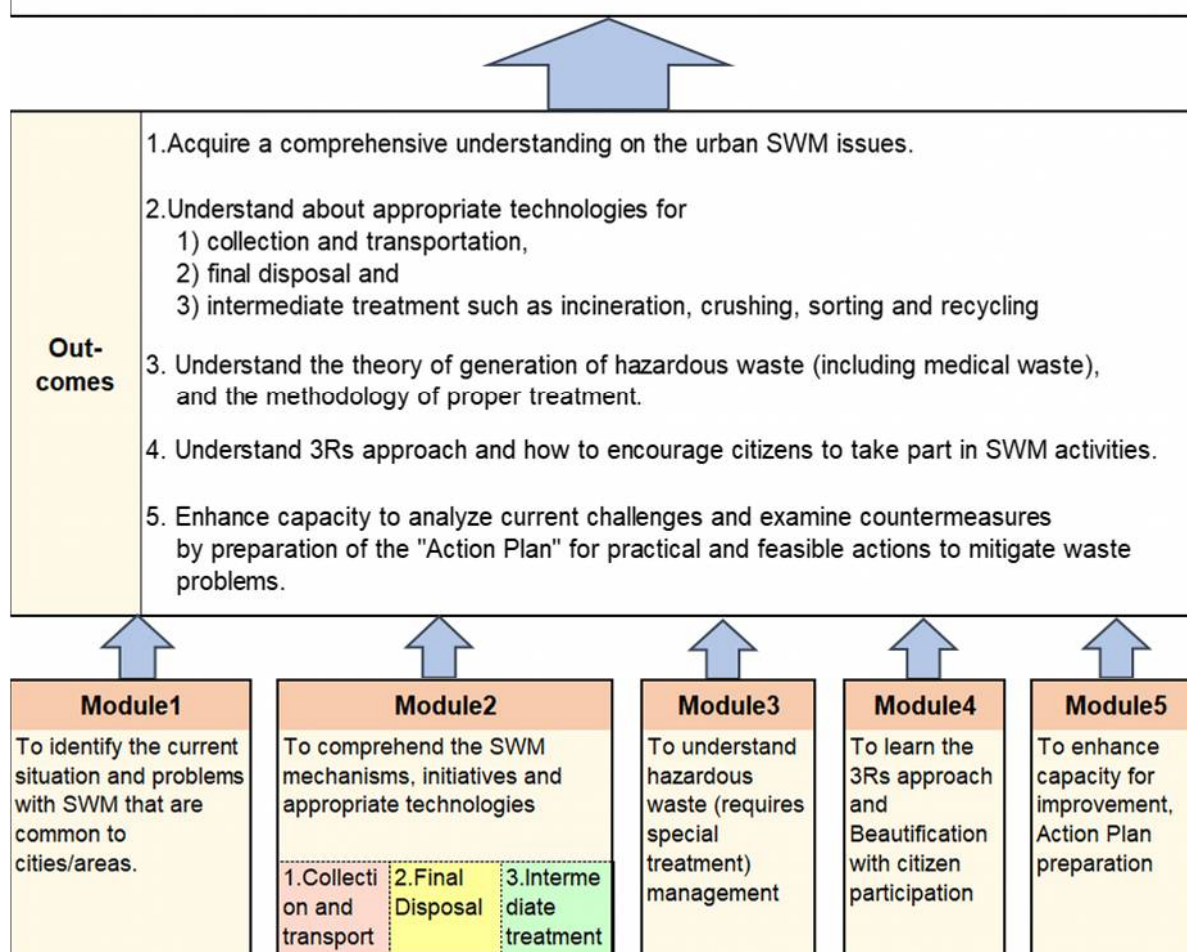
Out-comes

1.Acquire a comprehensive understanding on the urban SWM issues.

2.Understand about appropriate technologies for
1) collection and transportation,
2) final disposal and
3) intermediate treatment such as incineration, crushing, sorting and recycling

3. Understand the theory of generation of hazardous waste (including medical waste), and the methodology of proper treatment.

4. Understand 3Rs approach and how to encourage citizens to take part in SWM activities.

5. Enhance capacity to analyze current challenges and examine countermeasures by preparation of the "Action Plan" for practical and feasible actions to mitigate waste problems.

Module1
To identify the current situation and problems with SWM that are common to cities/areas.

Module2
To comprehend the SWM mechanisms, initiatives and appropriate technologies

1.Collection and transport
2.Final Disposal
3.Intermediate treatment

Module3
To understand hazardous waste (requires special treatment) management

Module4
To learn the 3Rs approach and Beautification with citizen participation

Module5
To enhance capacity for improvement, Action Plan preparation